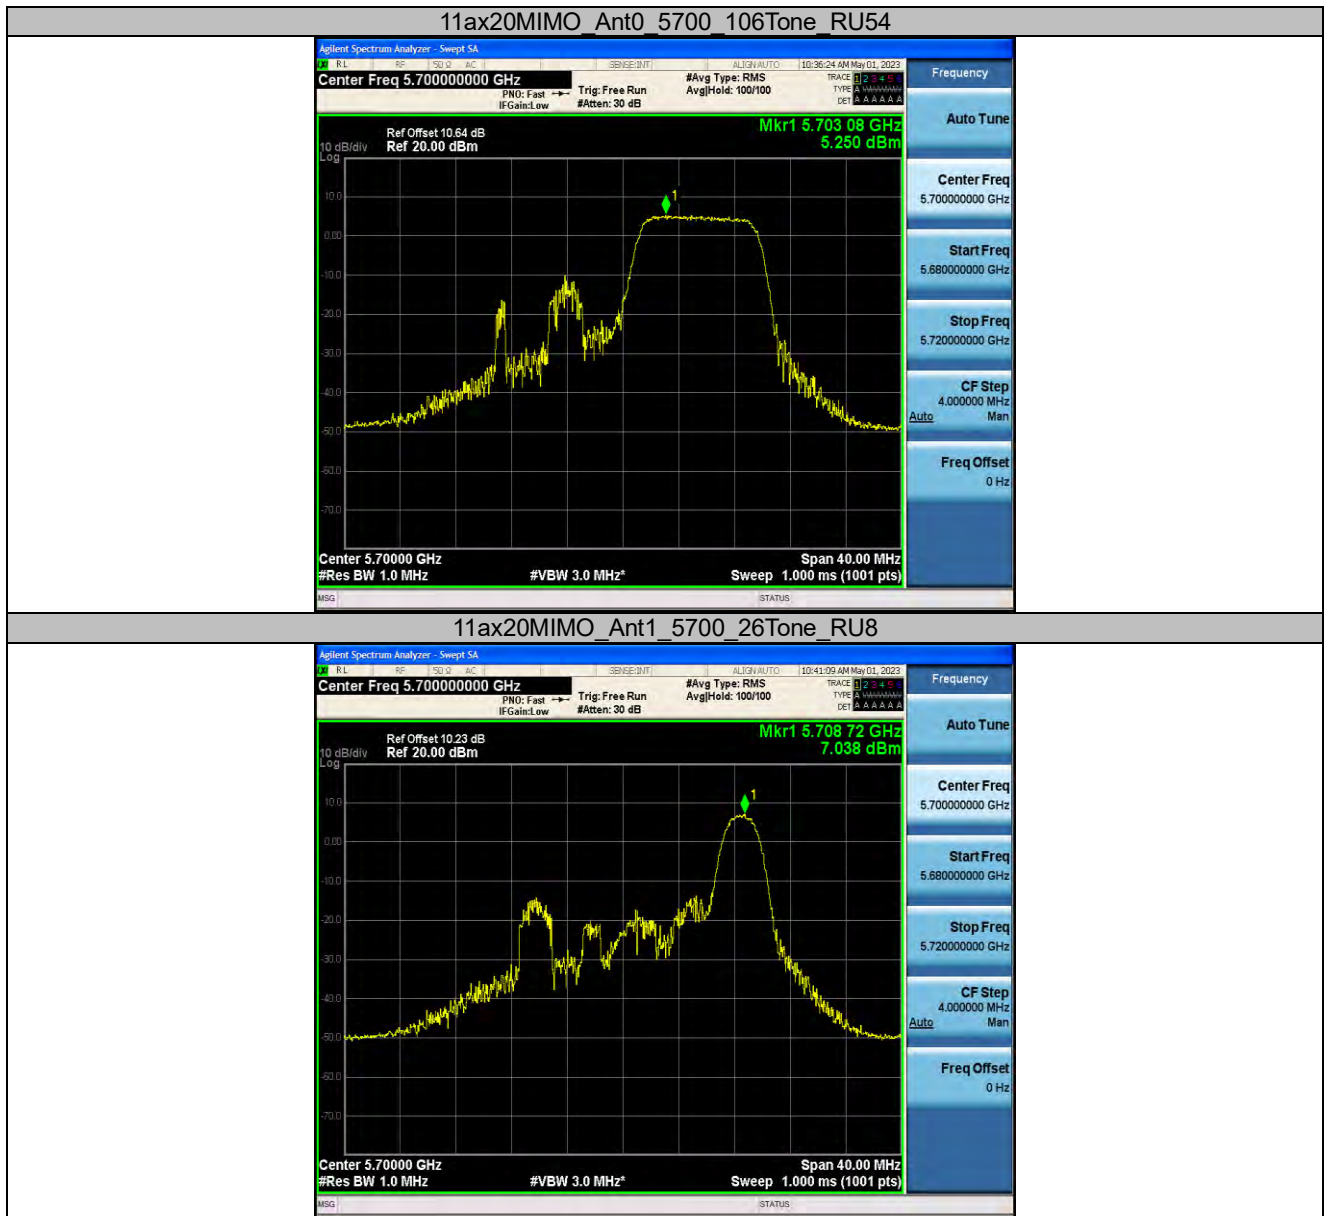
11ax20MIMO_Ant0_5700_106Tone_RU54

Agilent Spectrum Analyzer - Swept SA
RL RF 50 Ω AC SENSE:INT ALIGN AUTO 10:36:24 AM May 01, 2023
Center Freq 5.700000000 GHz
PNO: Fast IFGain:Low
Trig: Free Run #Atten: 30 dB
#Avg Type: RMS Avg|Hold: 100/100
TRACE 1 2 3 4 5 6 TYPE A WWWWW DET A A A A A A
Frequency
Ref Offset 10.64 dB
10 dB/div Ref 20.00 dBm
Log
Mkr1 5.703 08 GHz
5.250 dBm
10.0
0.00
-10.0
-20.0
-30.0
-40.0
-50.0
-60.0
-70.0
1
Center 5.70000 GHz
#Res BW 1.0 MHz
#VBW 3.0 MHz*
Span 40.00 MHz
Sweep 1.000 ms (1001 pts)
MSG
STATUS
Auto Tune
Center Freq
5.700000000 GHz
Start Freq
5.680000000 GHz
Stop Freq
5.720000000 GHz
CF Step
4.000000 MHz
Auto Man
Freq Offset
0 Hz

11ax20MIMO_Ant1_5700_26Tone_RU8

Agilent Spectrum Analyzer - Swept SA
RL RF 50 Ω AC SENSE:INT ALIGN AUTO 10:41:09 AM May 01, 2023
Center Freq 5.700000000 GHz
PNO: Fast IFGain:Low
Trig: Free Run #Atten: 30 dB
#Avg Type: RMS Avg|Hold: 100/100
TRACE 1 2 3 4 5 6 TYPE A WWWWW DET A A A A A A
Frequency
Ref Offset 10.23 dB
10 dB/div Ref 20.00 dBm
Log
Mkr1 5.708 72 GHz
7.038 dBm
10.0
0.00
-10.0
-20.0
-30.0
-40.0
-50.0
-60.0
-70.0
1
Center 5.70000 GHz
#Res BW 1.0 MHz
#VBW 3.0 MHz*
Span 40.00 MHz
Sweep 1.000 ms (1001 pts)
MSG
STATUS
Auto Tune
Center Freq
5.700000000 GHz
Start Freq
5.680000000 GHz
Stop Freq
5.720000000 GHz
CF Step
4.000000 MHz
Auto Man
Freq Offset
0 Hz